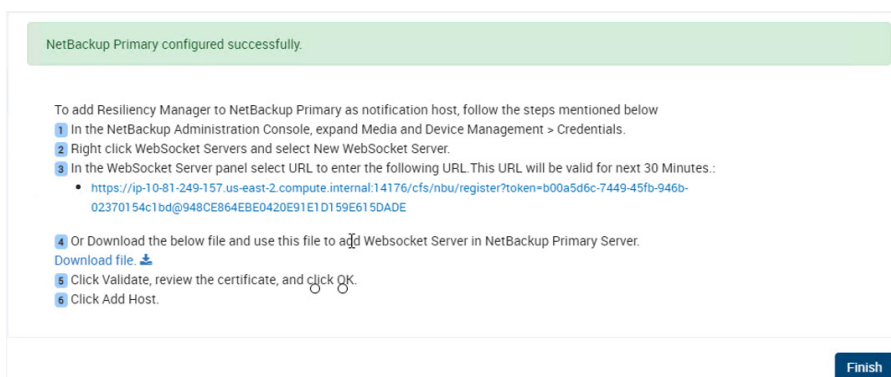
NetBackup Primary configured successfully.

To add Resiliency Manager to NetBackup Primary as notification host, follow the steps mentioned below

1 In the NetBackup Administration Console, expand Media and Device Management > Credentials.

2 Right click WebSocket Servers and select New WebSocket Server.

3 In the WebSocket Server panel select URL to enter the following URL.This URL will be valid for next 30 Minutes.:

- https://ip-10-81-249-157.us-east-2.compute.internal:14176/cfs/nbu/register?token=b00a5d6c-7449-45fb-946b-02370154c1bd@948CE864EBE0420E91E1D159E615DADE

4 Or Download the below file and use this file to add Websocket Server in NetBackup Primary Server.

Download file.

5 Click Validate, review the certificate, and click OK.

6 Click Add Host.

Finish